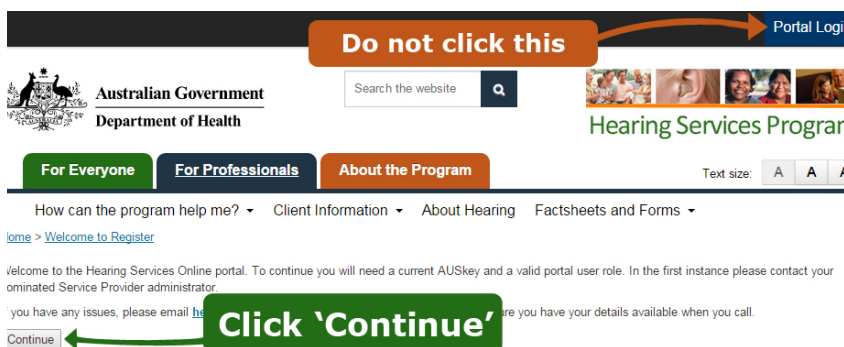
Portal Logi

Do not click this

Australian Government
Department of Health

Search the website

Hearing Services Prograr

For Everyone
For Professionals
About the Program

Text size: A A A

How can the program help me? ▾ Client Information ▾ About Hearing Factsheets and Forms ▾

ome > Welcome to Register

Velcome to the Hearing Services Online portal. To continue you will need a current AUSkey and a valid portal user role. In the first instance please contact your ominated Service Provider administrator.

you have any issues, please email he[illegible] re you have your details available when you call.

Continue

Click ‘Continue’